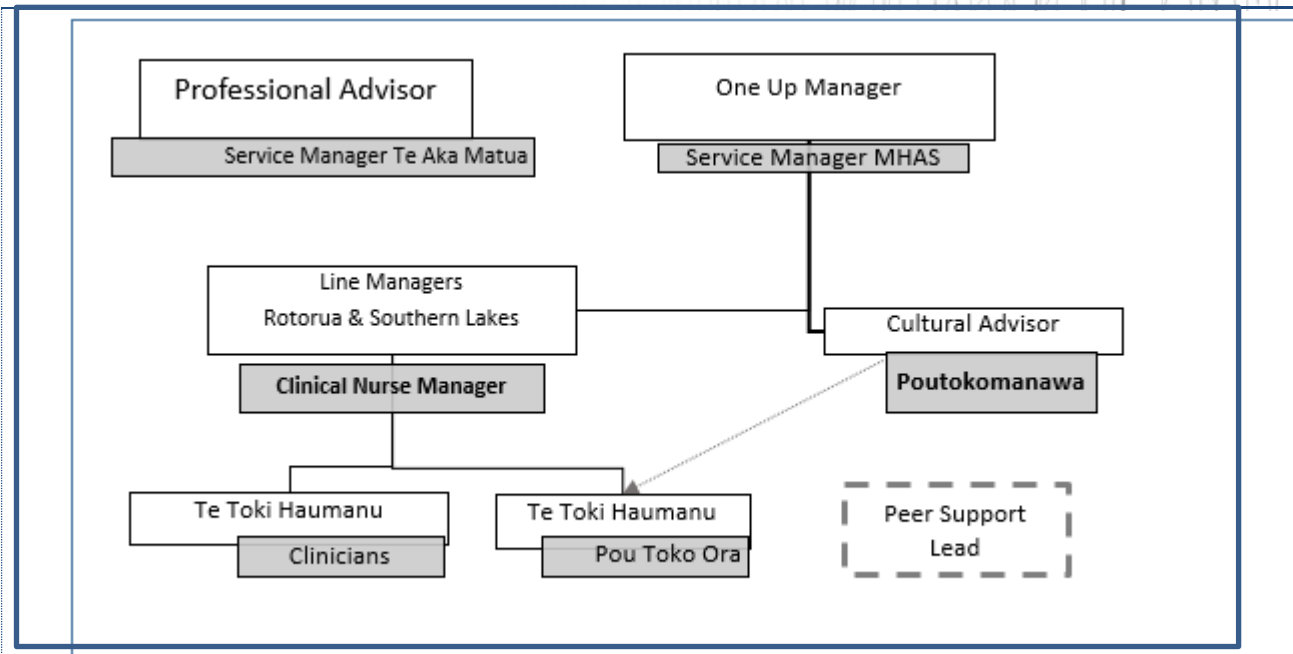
Professional Advisor

Service Manager Te Aka Matua

One Up Manager

Service Manager MHAS

Line Managers
Rotorua & Southern Lakes

Clinical Nurse Manager

Cultural Advisor

Poutokomanawa

Te Toki Haumanu

Clinicians

Te Toki Haumanu

Pou Toko Ora

Peer Support
Lead